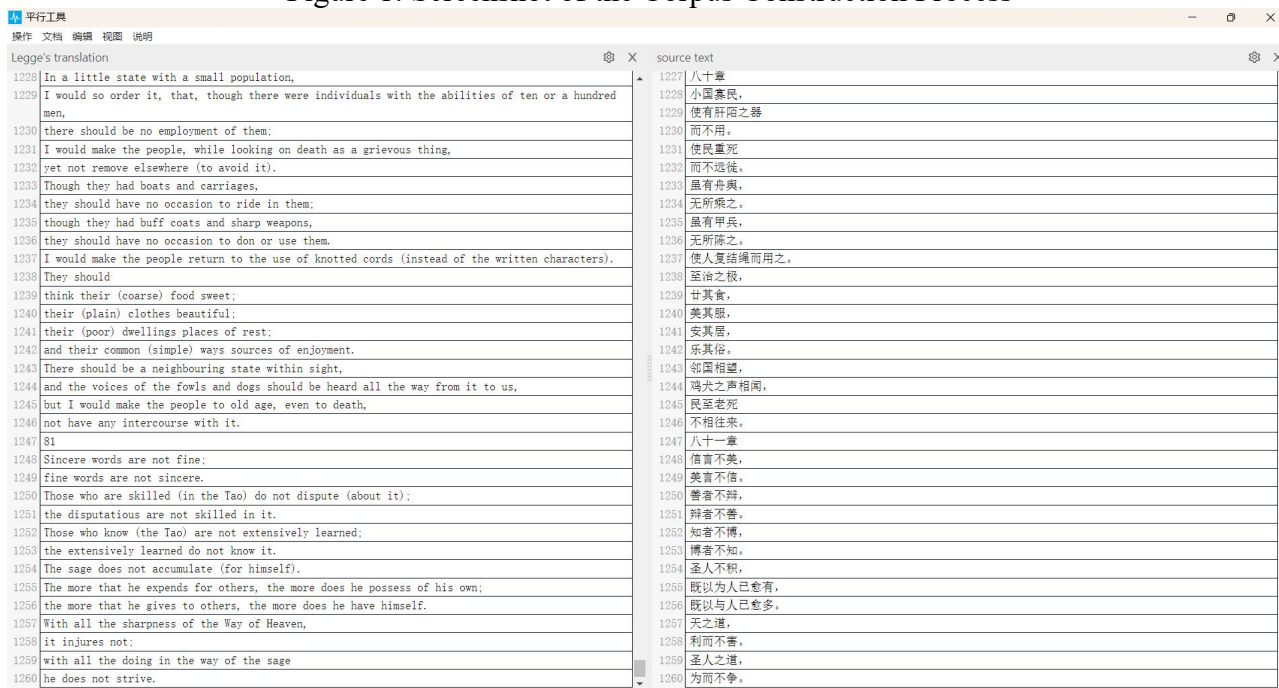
平行工具
操作 文档 编辑 视图 说明

Legge's translation

| | |
|---|---|
| 1228 | In a little state with a small population, |
| 1229 | I would so order it, that, though there were individuals with the abilities of ten or a hundred men, |
| 1230 | there should be no employment of them; |
| 1231 | I would make the people, while looking on death as a grievous thing, |
| 1232 | yet not remove elsewhere (to avoid it). |
| 1233 | Though they had boats and carriages, |
| 1234 | they should have no occasion to ride in them; |
| 1235 | though they had buff coats and sharp weapons, |
| 1236 | they should have no occasion to don or use them. |
| 1237 | I would make the people return to the use of knotted cords (instead of the written characters). |
| 1238 | They should |
| 1239 | think their (coarse) food sweet; |
| 1240 | their (plain) clothes beautiful; |
| 1241 | their (poor) dwellings places of rest; |
| 1242 | and their common (simple) ways sources of enjoyment. |
| 1243 | There should be a neighbouring state within sight, |
| 1244 | and the voices of the fowls and dogs should be heard all the way from it to us, |
| 1245 | but I would make the people to old age, even to death, |
| 1246 | not have any intercourse with it. |
| 1247 | 81 |
| 1248 | Sincere words are not fine; |
| 1249 | fine words are not sincere. |
| 1250 | Those who are skilled (in the Tao) do not dispute (about it); |
| 1251 | the disputatious are not skilled in it. |
| 1252 | Those who know (the Tao) are not extensively learned; |
| 1253 | the extensively learned do not know it. |
| 1254 | The sage does not accumulate (for himself). |
| 1255 | The more that he expends for others, the more does he possess of his own; |
| 1256 | the more that he gives to others, the more does he have himself. |
| 1257 | With all the sharpness of the Way of Heaven, |
| 1258 | it injures not; |
| 1259 | with all the doing in the way of the sage |
| 1260 | he does not strive. |

source text

| | |
|---|---|
| 1227 | 八十章 |
| 1228 | 小国寡民, |
| 1229 | 使有肝陌之器 |
| 1230 | 而不用。 |
| 1231 | 使民重死 |
| 1232 | 而不远徙。 |
| 1233 | 虽有舟舆, |
| 1234 | 无所乘之。 |
| 1235 | 虽有甲兵, |
| 1236 | 无所陈之。 |
| 1237 | 使人复结绳而用之。 |
| 1238 | 至治之极, |
| 1239 | 甘其食, |
| 1240 | 美其服, |
| 1241 | 安其居, |
| 1242 | 乐其俗。 |
| 1243 | 邻国相望, |
| 1244 | 鸡犬之声相闻, |
| 1245 | 民至老死 |
| 1246 | 不相往来。 |
| 1247 | 八十一章 |
| 1248 | 信言不美, |
| 1249 | 美言不信。 |
| 1250 | 善者不辩, |
| 1251 | 辩者不善。 |
| 1252 | 知者不博, |
| 1253 | 博者不知。 |
| 1254 | 圣人不积, |
| 1255 | 既以为人已愈有, |
| 1256 | 既以与人已愈多。 |
| 1257 | 天之道, |
| 1258 | 利而不害。 |
| 1259 | 圣人之道, |
| 1260 | 为而不争。 |